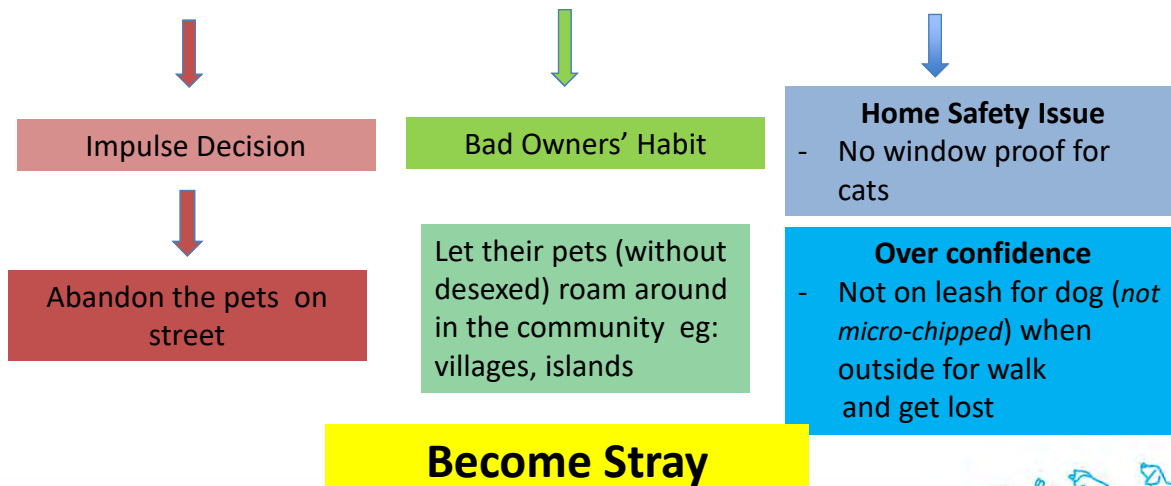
Impulse Decision

Abandon the pets on street

Bad Owners' Habit

Let their pets (without desexed) roam around in the community eg: villages, islands

**Home Safety Issue**
- No window proof for cats

**Over confidence**
- Not on leash for dog (*not micro-chipped*) when outside for walk and get lost

**Become Stray**